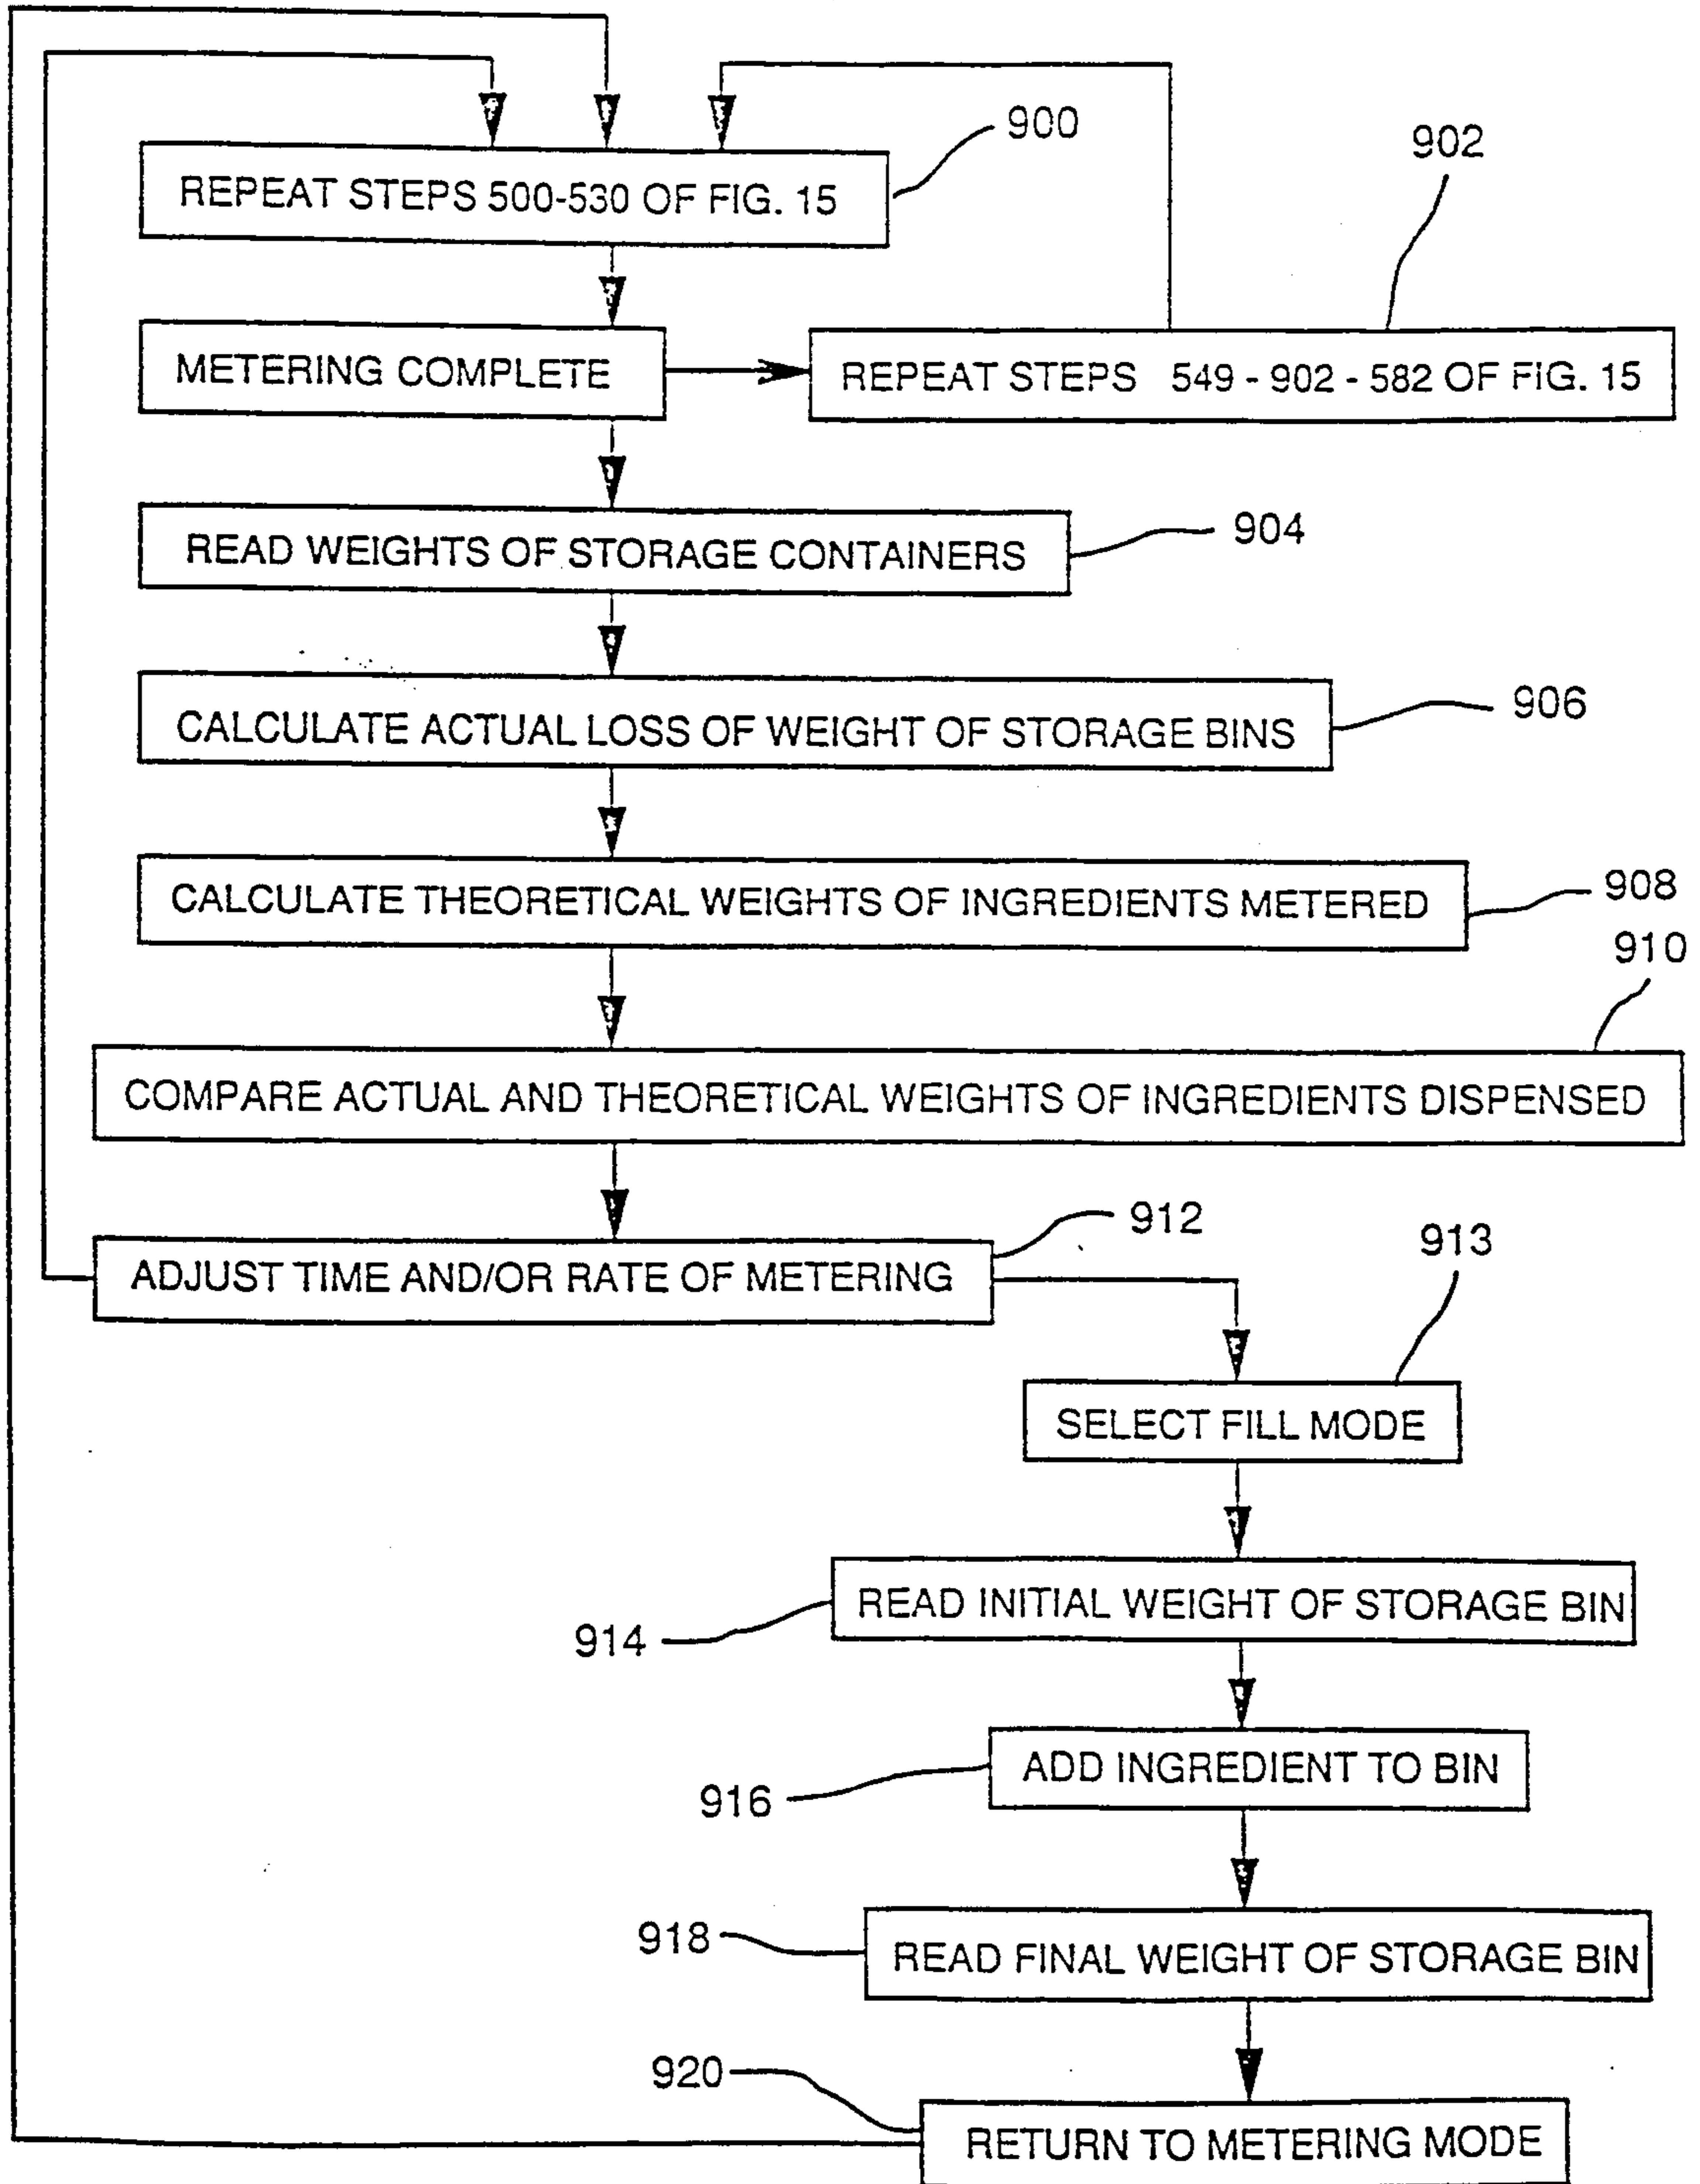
900

REPEAT STEPS 500-530 OF FIG. 15

902

METERING COMPLETE

REPEAT STEPS 549 - 902 - 582 OF FIG. 15

READ WEIGHTS OF STORAGE CONTAINERS

904

CALCULATE ACTUAL LOSS OF WEIGHT OF STORAGE BINS

906

CALCULATE THEORETICAL WEIGHTS OF INGREDIENTS METERED

908

910

COMPARE ACTUAL AND THEORETICAL WEIGHTS OF INGREDIENTS DISPENSED

912

ADJUST TIME AND/OR RATE OF METERING

913

SELECT FILL MODE

914

READ INITIAL WEIGHT OF STORAGE BIN

916

ADD INGREDIENT TO BIN

918

READ FINAL WEIGHT OF STORAGE BIN

920

RETURN TO METERING MODE